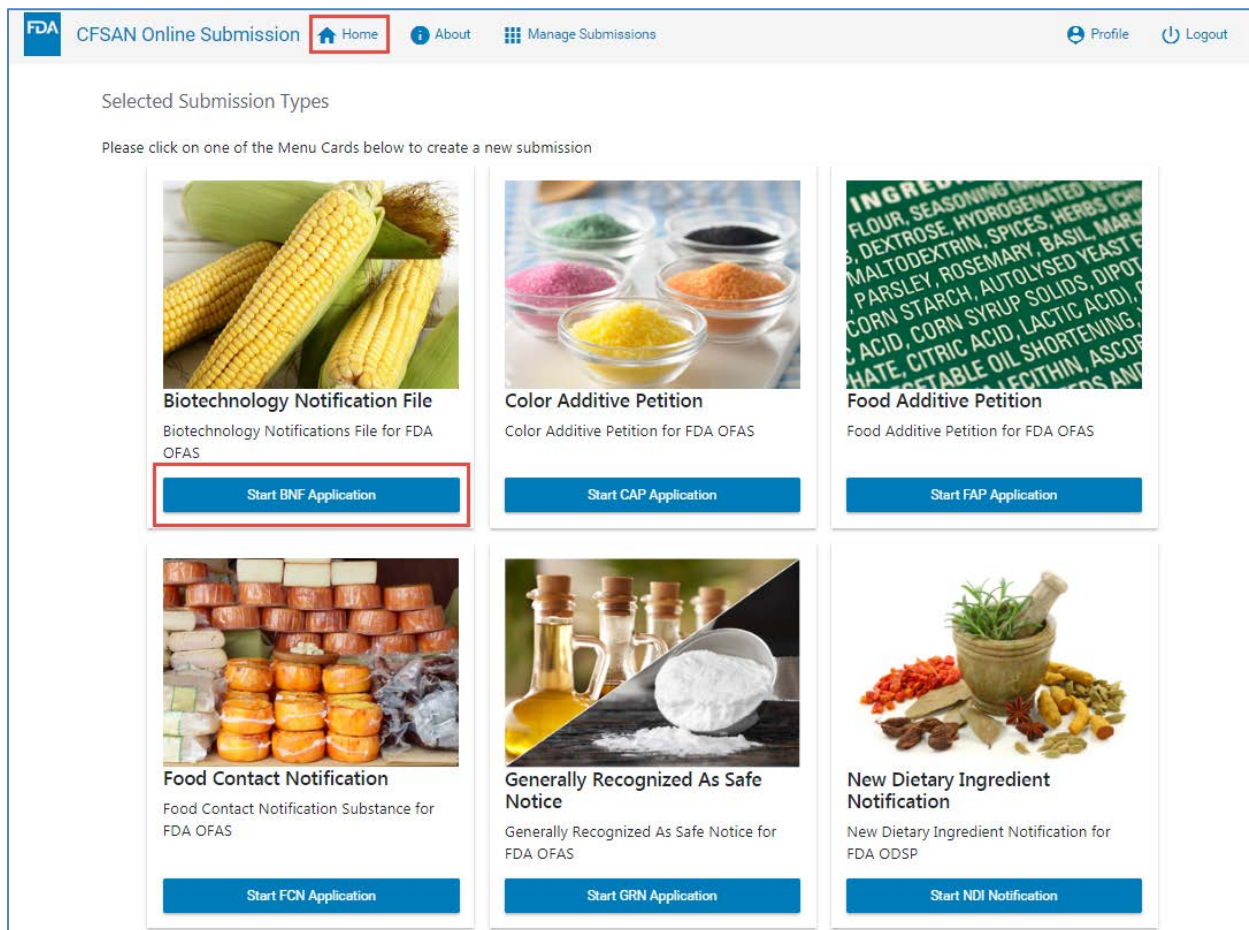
FDA CFSAN Online Submission Home About Manage Submissions Profile Logout

Selected Submission Types

Please click on one of the Menu Cards below to create a new submission

INGREDIENTS: FLOUR, SEASONING, HYDROGENATED, DEXTROSE, MALTODEXTRIN, SPICES, HERBS, PARSLEY, ROSEMARY, BASIL, MARJ, CORN STARCH, AUTOLYSED YEAST, CORN SYRUP SOLIDS, DIPOT, ACID, CITRIC ACID, LACTIC ACID, HATE, ETABLE OIL SHORTENING, LECITHIN, ASCOR

Biotechnology Notification File
Biotechnology Notifications File for FDA OFAS
Start BNF Application

Color Additive Petition
Color Additive Petition for FDA OFAS
Start CAP Application

Food Additive Petition
Food Additive Petition for FDA OFAS
Start FAP Application

Food Contact Notification
Food Contact Notification Substance for FDA OFAS
Start FCN Application

Generally Recognized As Safe Notice
Generally Recognized As Safe Notice for FDA OFAS
Start GRN Application

New Dietary Ingredient Notification
New Dietary Ingredient Notification for FDA ODSP
Start NDI Notification